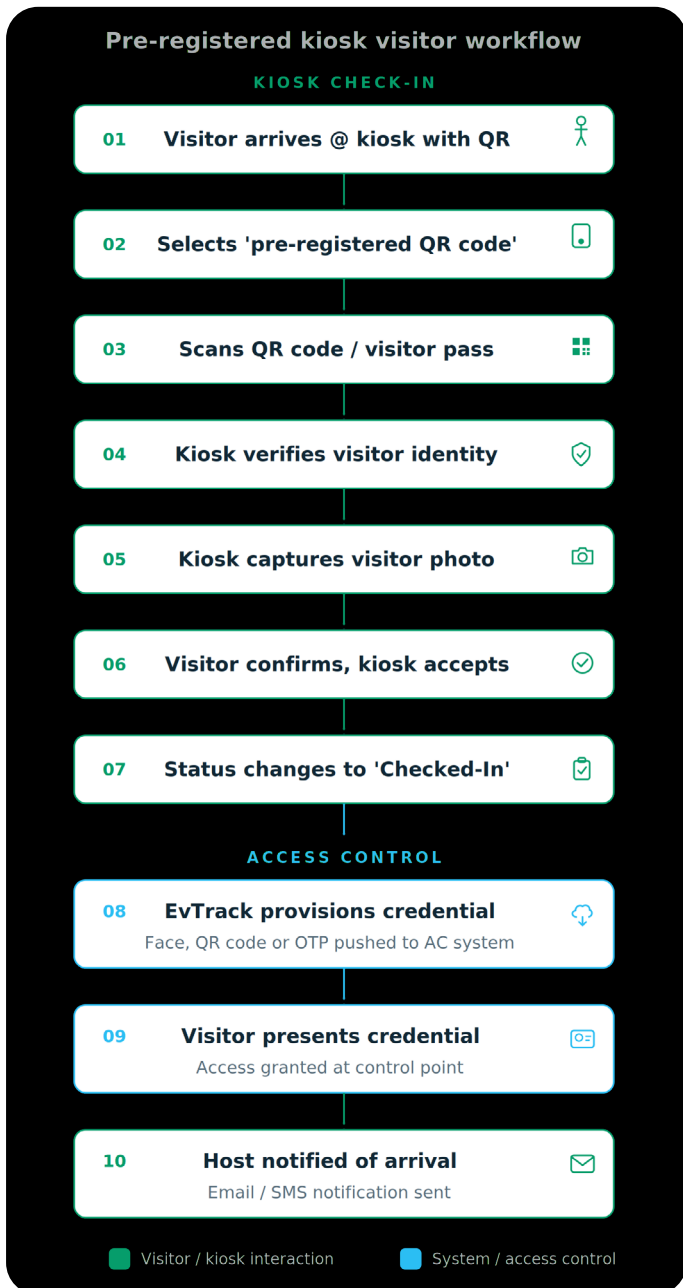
Pre-registered kiosk visitor workflow

KIOSK CHECK-IN

01 Visitor arrives @ kiosk with QR

02 Selects 'pre-registered QR code'

03 Scans QR code / visitor pass

04 Kiosk verifies visitor identity

05 Kiosk captures visitor photo

06 Visitor confirms, kiosk accepts

07 Status changes to 'Checked-In'

ACCESS CONTROL

08 EvTrack provisions credential
Face, QR code or OTP pushed to AC system

09 Visitor presents credential
Access granted at control point

10 Host notified of arrival
Email / SMS notification sent

Visitor / kiosk interaction

System / access control